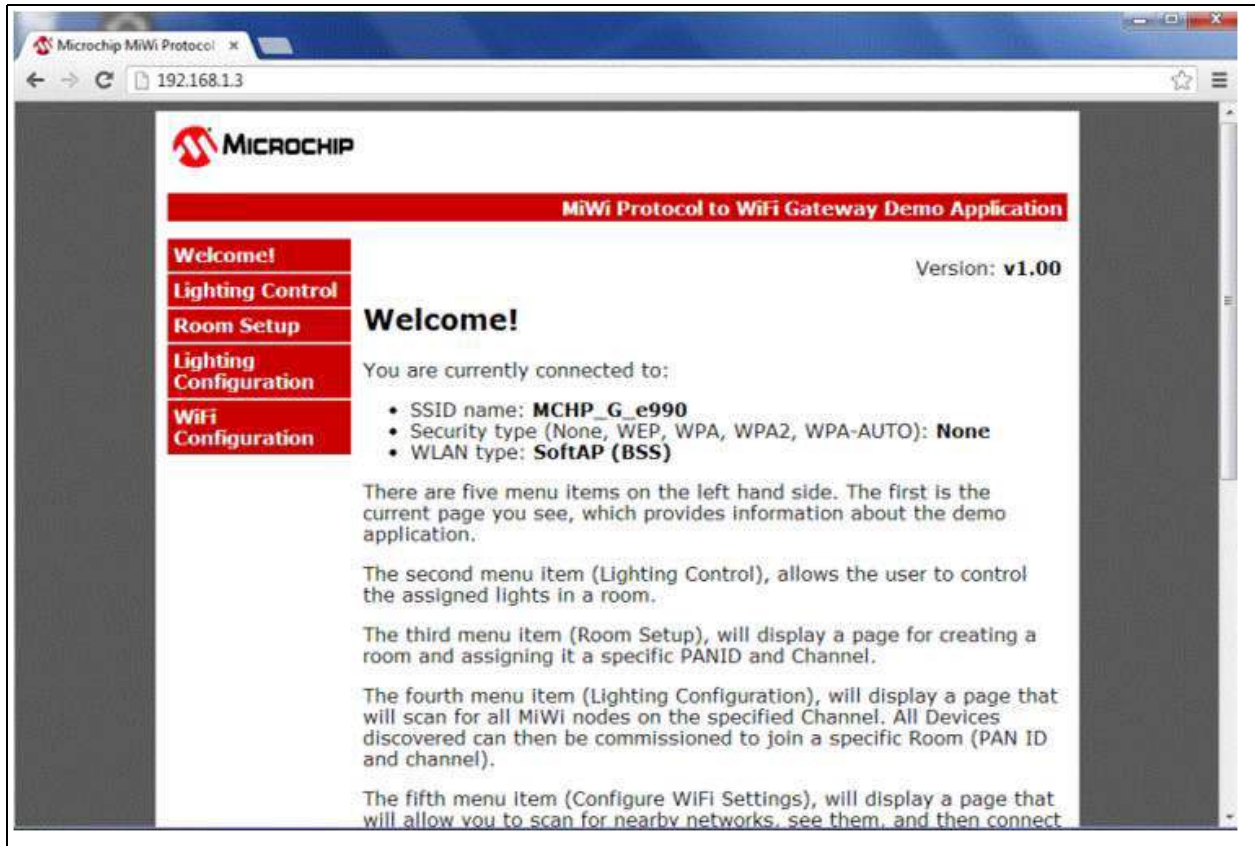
Microchip MiWi Protocol ×

192.168.1.3

MICROCHIP

MiWi Protocol to WiFi Gateway Demo Application

Welcome!
Lighting Control
Room Setup
Lighting Configuration
WiFi Configuration

Version: **v1.00**

# Welcome!

You are currently connected to:

- SSID name: **MCHP_G_e990**
- Security type (None, WEP, WPA, WPA2, WPA-AUTO): **None**
- WLAN type: **SoftAP (BSS)**

There are five menu items on the left hand side. The first is the current page you see, which provides information about the demo application.

The second menu item (Lighting Control), allows the user to control the assigned lights in a room.

The third menu item (Room Setup), will display a page for creating a room and assigning it a specific PANID and Channel.

The fourth menu item (Lighting Configuration), will display a page that will scan for all MiWi nodes on the specified Channel. All Devices discovered can then be commissioned to join a specific Room (PAN ID and channel).

The fifth menu item (Configure WiFi Settings), will display a page that will allow you to scan for nearby networks, see them, and then connect